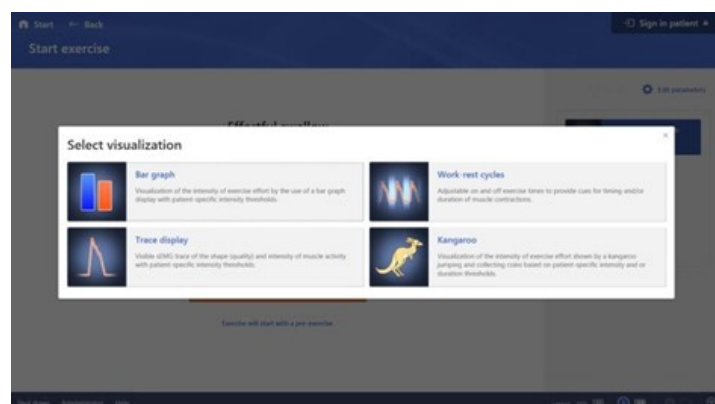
Start ← Back

Sign in patient

Start exercise

Edit parameters

Effortful swallow

Select visualization

×

Bar graph

Visualization of the intensity of exercise effort by the use of a bar graph display with patient specific intensity thresholds.

Work-rest cycles

Adjustable on and off exercise times to provide cues for timing and/or duration of muscle contractions.

Trace display

Visible sEMG trace of the shape (quality) and intensity of muscle activity with patient-specific intensity thresholds.

Kangaroo

Visualization of the intensity of exercise effort shown by a kangaroo jumping and collecting coins based on patient-specific intensity and or duration thresholds.

Exercise will start with a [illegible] exercise

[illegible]